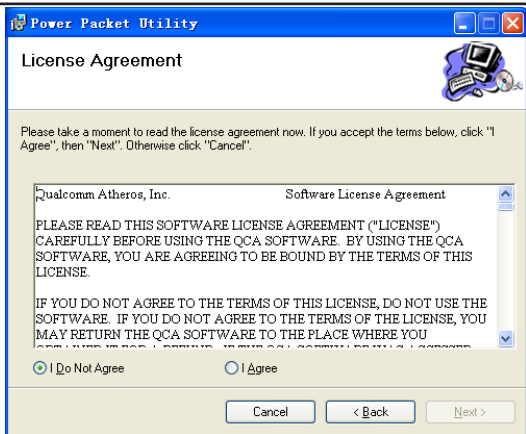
Power Packet Utility

License Agreement

Please take a moment to read the license agreement now. If you accept the terms below, click "I Agree", then "Next". Otherwise click "Cancel".

Qualcomm Atheros, Inc. Software License Agreement

PLEASE READ THIS SOFTWARE LICENSE AGREEMENT ("LICENSE") CAREFULLY BEFORE USING THE QCA SOFTWARE. BY USING THE QCA SOFTWARE, YOU ARE AGREEING TO BE BOUND BY THE TERMS OF THIS LICENSE.

IF YOU DO NOT AGREE TO THE TERMS OF THIS LICENSE, DO NOT USE THE SOFTWARE. IF YOU DO NOT AGREE TO THE TERMS OF THE LICENSE, YOU MAY RETURN THE QCA SOFTWARE TO THE PLACE WHERE YOU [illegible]

I Do Not Agree
I Agree

Cancel
< Back
Next >